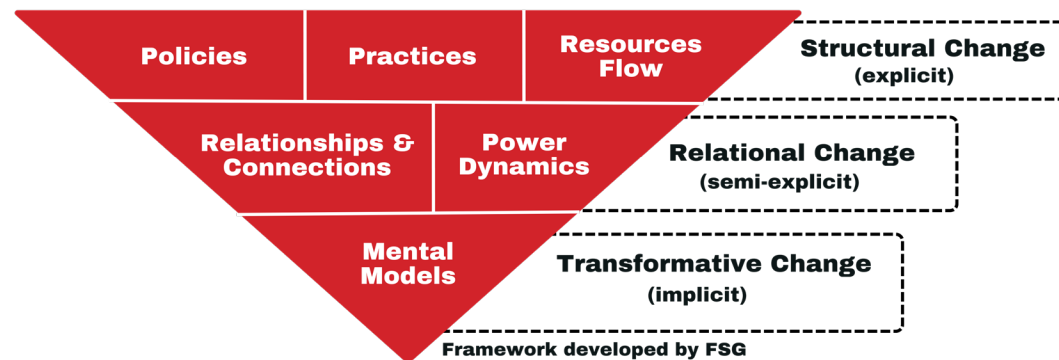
Policies

Practices

Resources Flow

Structural Change (explicit)

Relationships & Connections

Power Dynamics

Relational Change (semi-explicit)

Mental Models

Transformative Change (implicit)

Framework developed by FSG